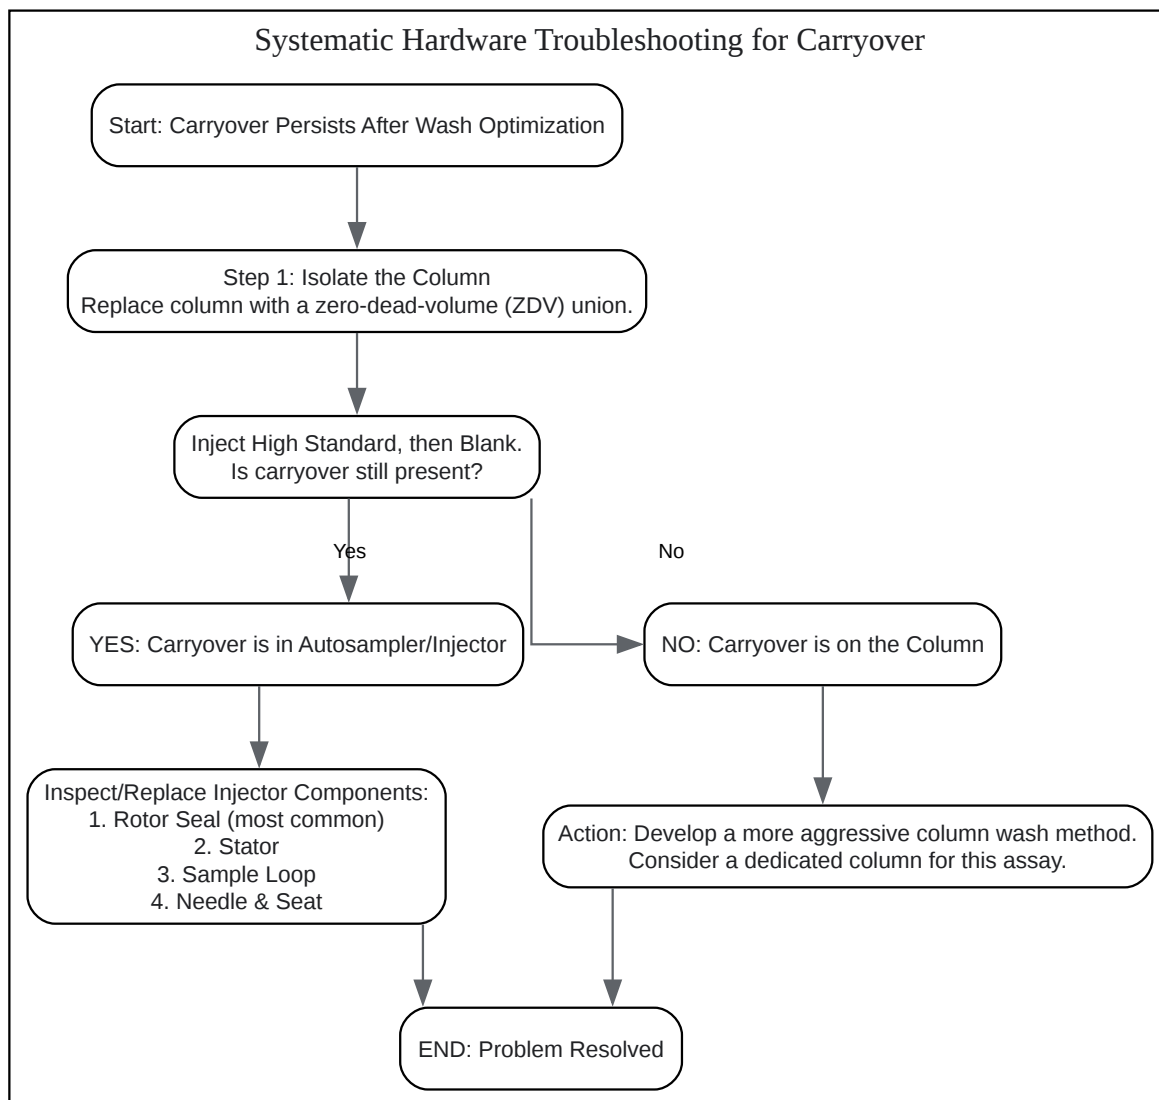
Systematic Hardware Troubleshooting for Carryover

Start: Carryover Persists After Wash Optimization

Step 1: Isolate the Column
Replace column with a zero-dead-volume (ZDV) union.

Inject High Standard, then Blank.
Is carryover still present?

Yes

No

YES: Carryover is in Autosampler/Injector

NO: Carryover is on the Column

Inspect/Replace Injector Components:
1. Rotor Seal (most common)
2. Stator
3. Sample Loop
4. Needle & Seat

Action: Develop a more aggressive column wash method.
Consider a dedicated column for this assay.

END: Problem Resolved